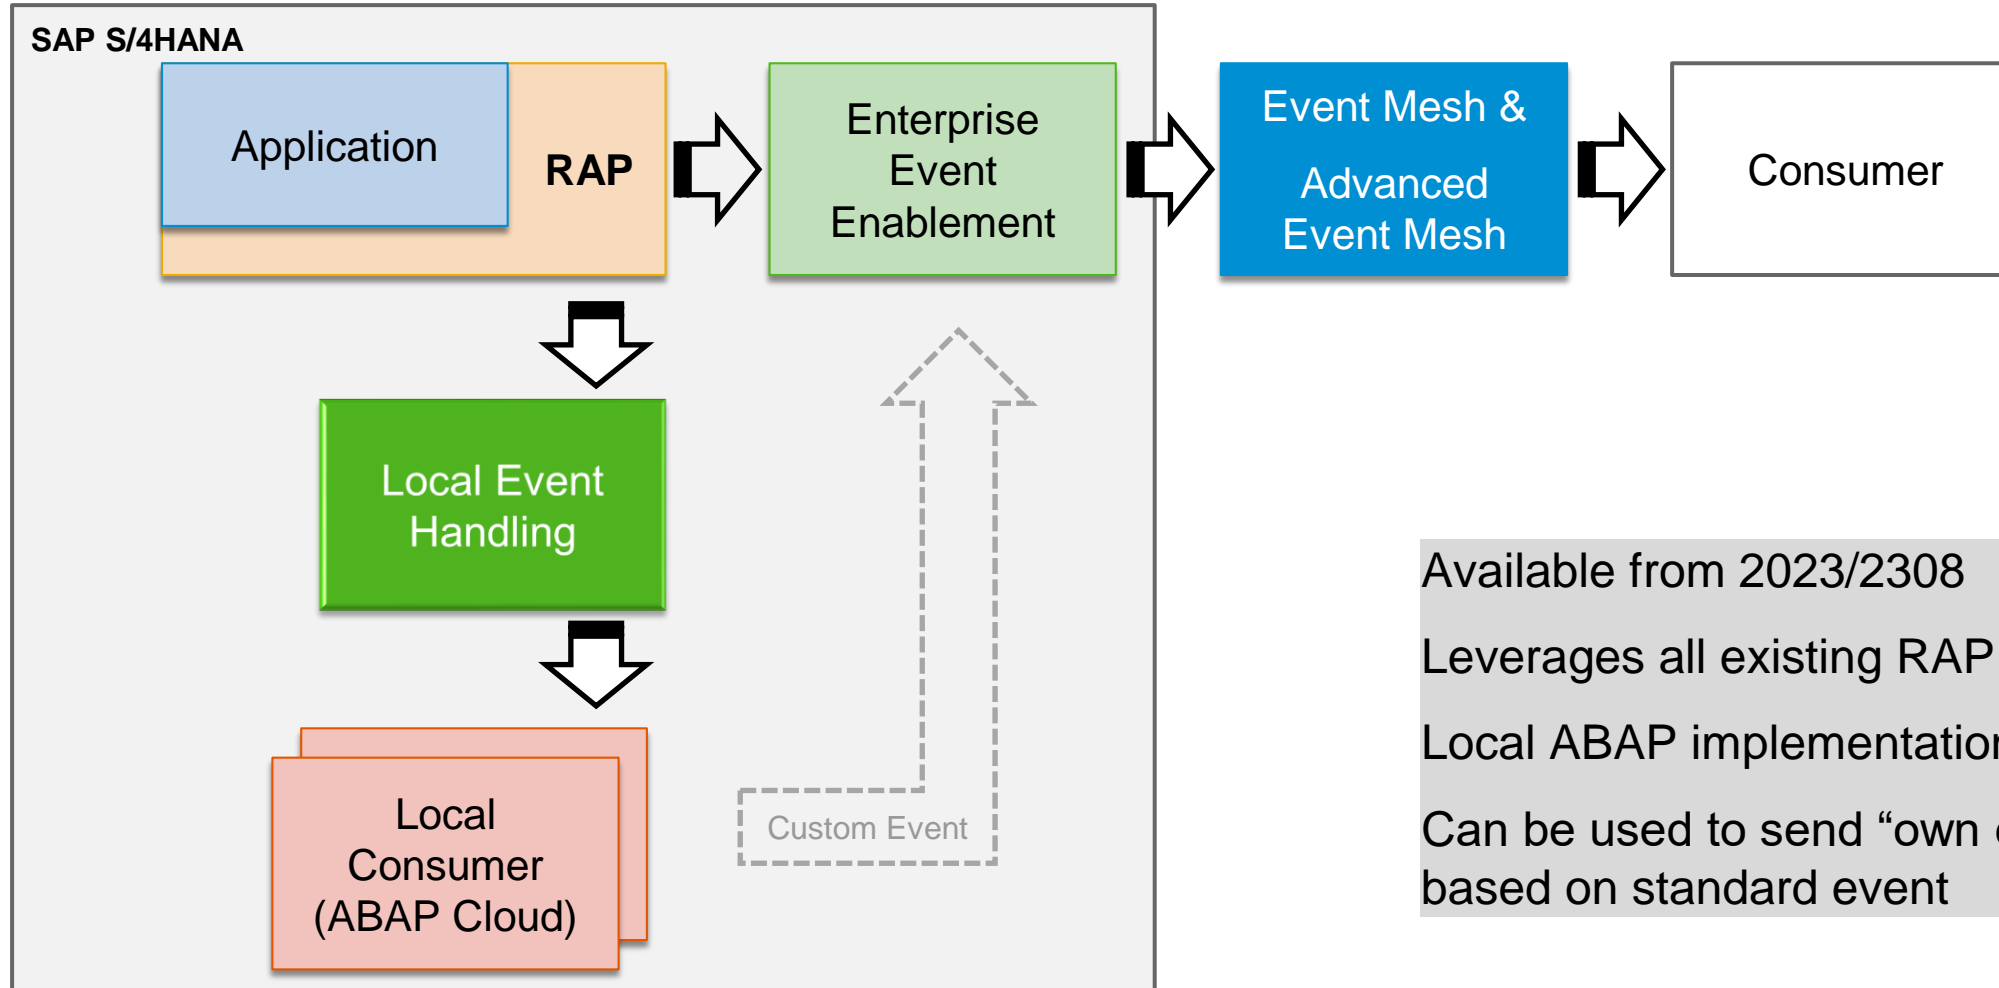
SAP S/4HANA

Application

RAP

Enterprise Event Enablement

Event Mesh &

Advanced Event Mesh

Consumer

Local Event Handling

Local Consumer (ABAP Cloud)

Custom Event

Available from 2023/2308

Leverages all existing RAP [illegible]

Local ABAP implementatio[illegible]

Can be used to send “own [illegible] based on standard event